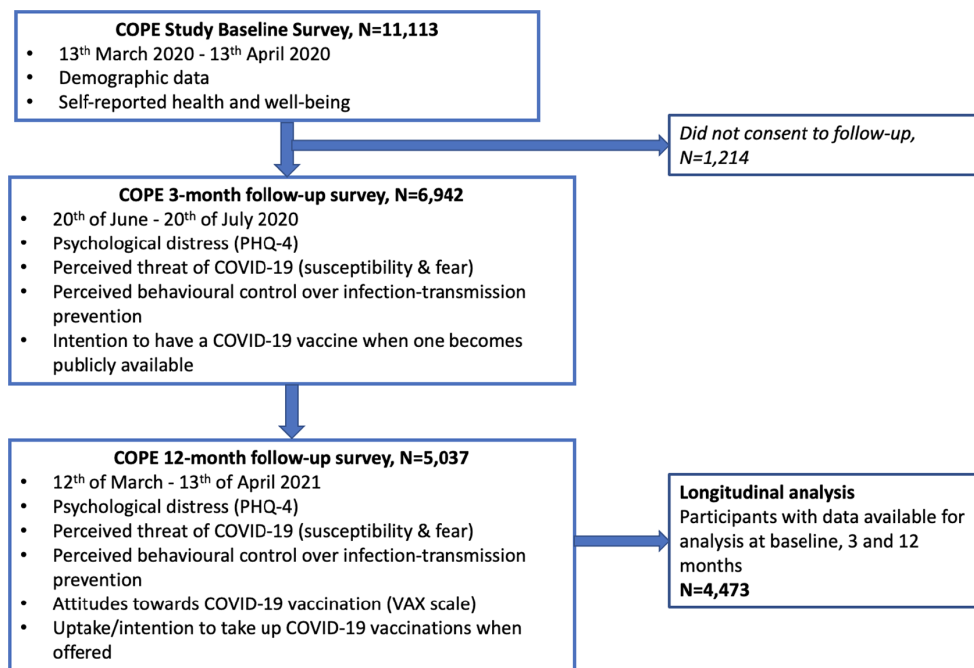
**COPE Study Baseline Survey, N=11,113**
- 13$^{th}$ March 2020 - 13$^{th}$ April 2020
- Demographic data
- Self-reported health and well-being

*Did not consent to follow-up, N=1,214*

**COPE 3-month follow-up survey, N=6,942**
- 20$^{th}$ of June - 20$^{th}$ of July 2020
- Psychological distress (PHQ-4)
- Perceived threat of COVID-19 (susceptibility & fear)
- Perceived behavioural control over infection-transmission prevention
- Intention to have a COVID-19 vaccine when one becomes publicly available

**COPE 12-month follow-up survey, N=5,037**
- 12$^{th}$ of March - 13$^{th}$ of April 2021
- Psychological distress (PHQ-4)
- Perceived threat of COVID-19 (susceptibility & fear)
- Perceived behavioural control over infection-transmission prevention
- Attitudes towards COVID-19 vaccination (VAX scale)
- Uptake/intention to take up COVID-19 vaccinations when offered

**Longitudinal analysis**
Participants with data available for analysis at baseline, 3 and 12 months
**N=4,473**